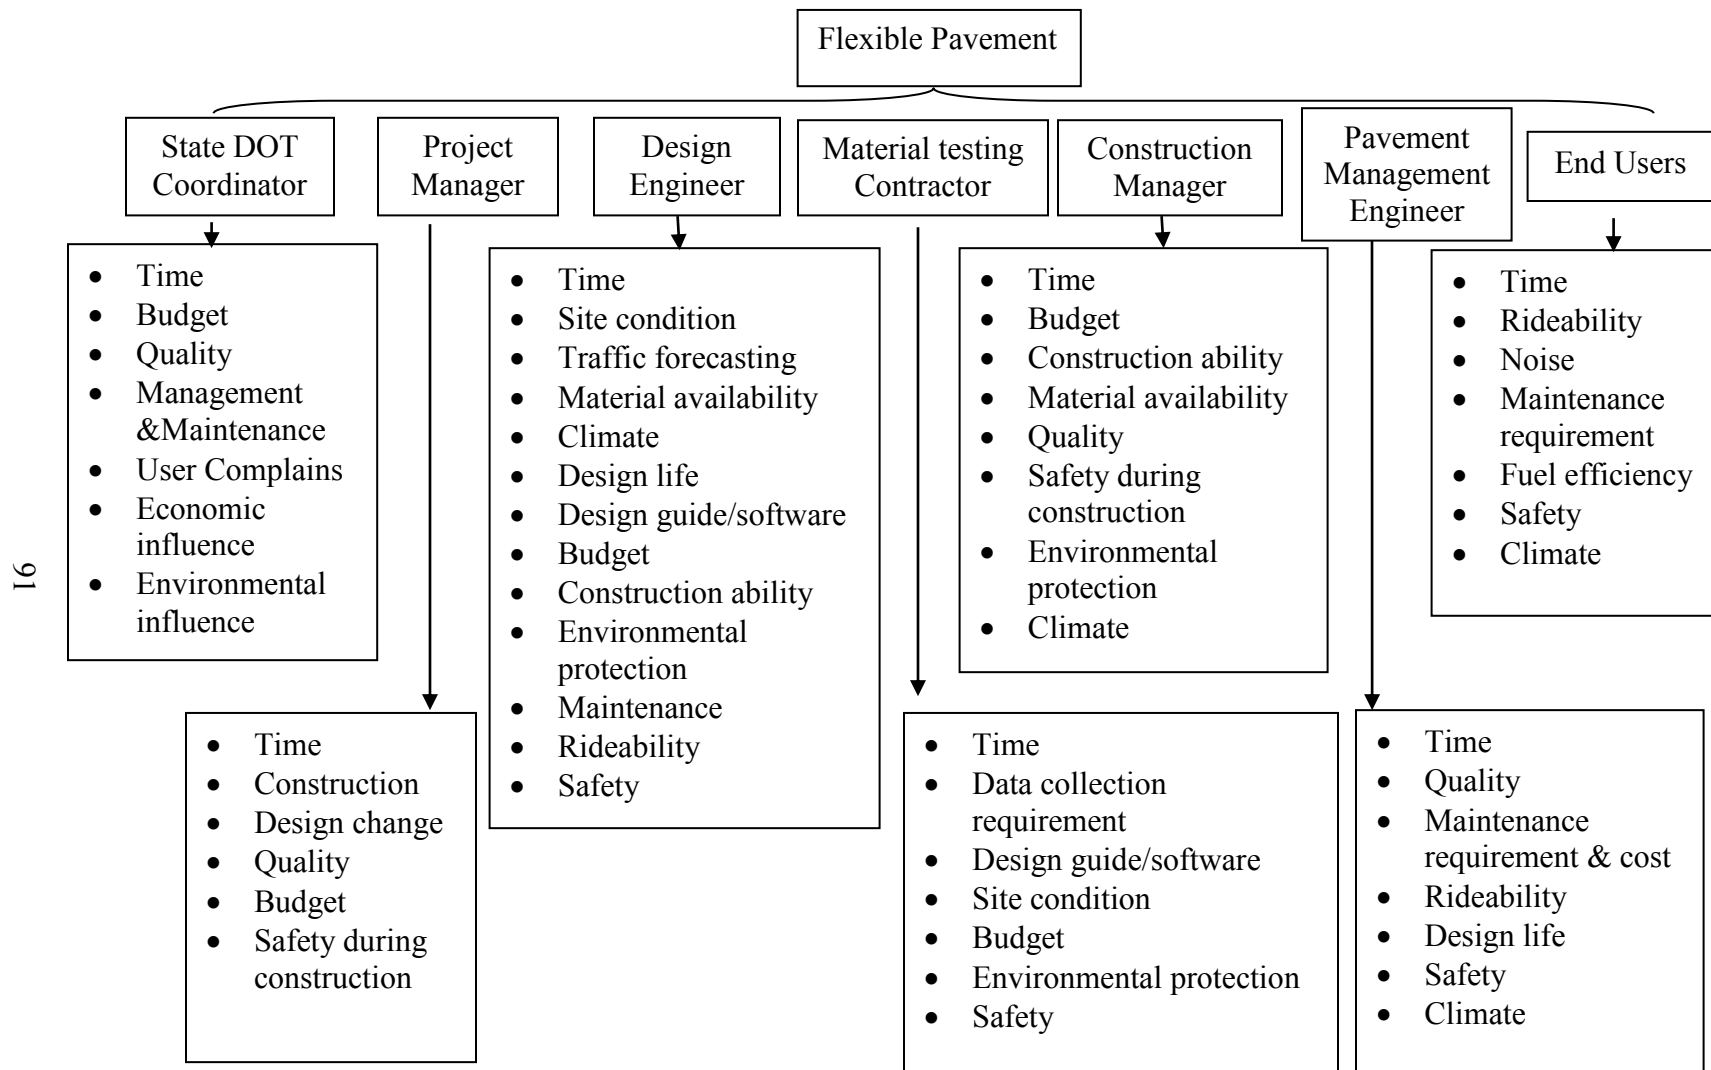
Flexible Pavement

State DOT Coordinator

- Time
- Budget
- Quality
- Management &Maintenance
- User Complains
- Economic influence
- Environmental influence

Project Manager

- Time
- Construction
- Design change
- Quality
- Budget
- Safety during construction

Design Engineer

- Time
- Site condition
- Traffic forecasting
- Material availability
- Climate
- Design life
- Design guide/software
- Budget
- Construction ability
- Environmental protection
- Maintenance
- Rideability
- Safety

Material testing Contractor

- Time
- Data collection requirement
- Design guide/software
- Site condition
- Budget
- Environmental protection
- Safety

Construction Manager

- Time
- Budget
- Construction ability
- Material availability
- Quality
- Safety during construction
- Environmental protection
- Climate

Pavement Management Engineer

- Time
- Quality
- Maintenance requirement & cost
- Rideability
- Design life
- Safety
- Climate

End Users

- Time
- Rideability
- Noise
- Maintenance requirement
- Fuel efficiency
- Safety
- Climate

91